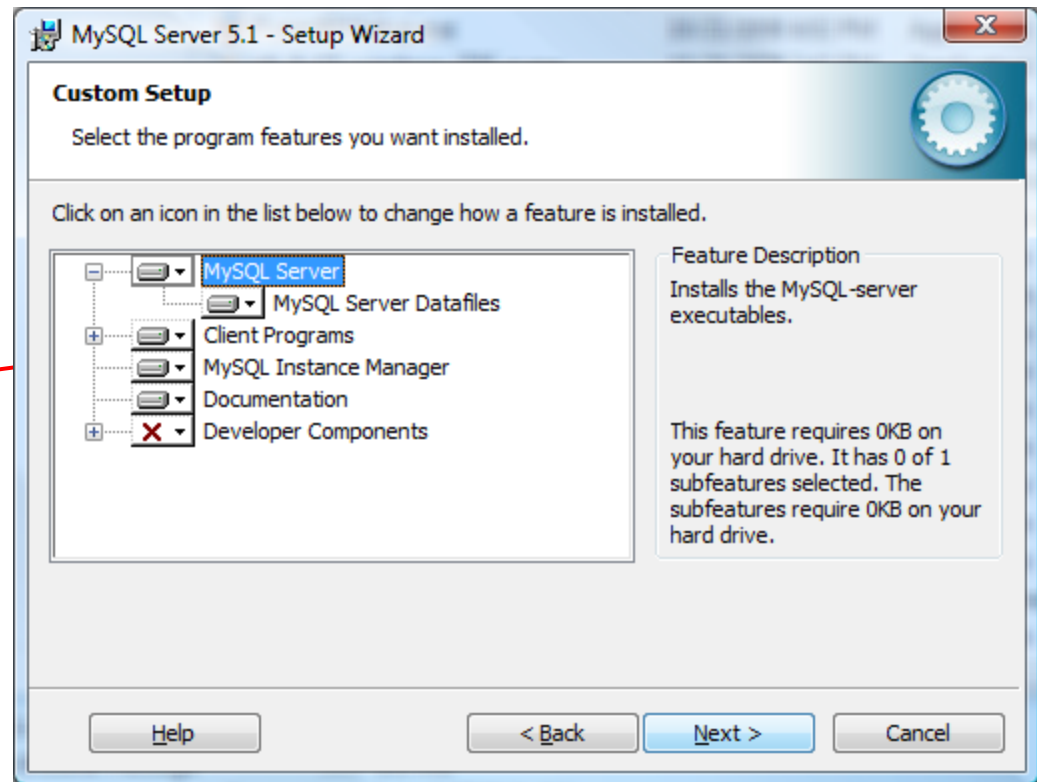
MySQL Server 5.1 - Setup Wizard

Custom Setup

Select the program features you want installed.

Click on an icon in the list below to change how a feature is installed.

MySQL Server
MySQL Server Datafiles
Client Programs
MySQL Instance Manager
Documentation
Developer Components

Feature Description

Installs the MySQL-server executables.

This feature requires 0KB on your hard drive. It has 0 of 1 subfeatures selected. The subfeatures require 0KB on your hard drive.

Help

< Back

Next >

Cancel